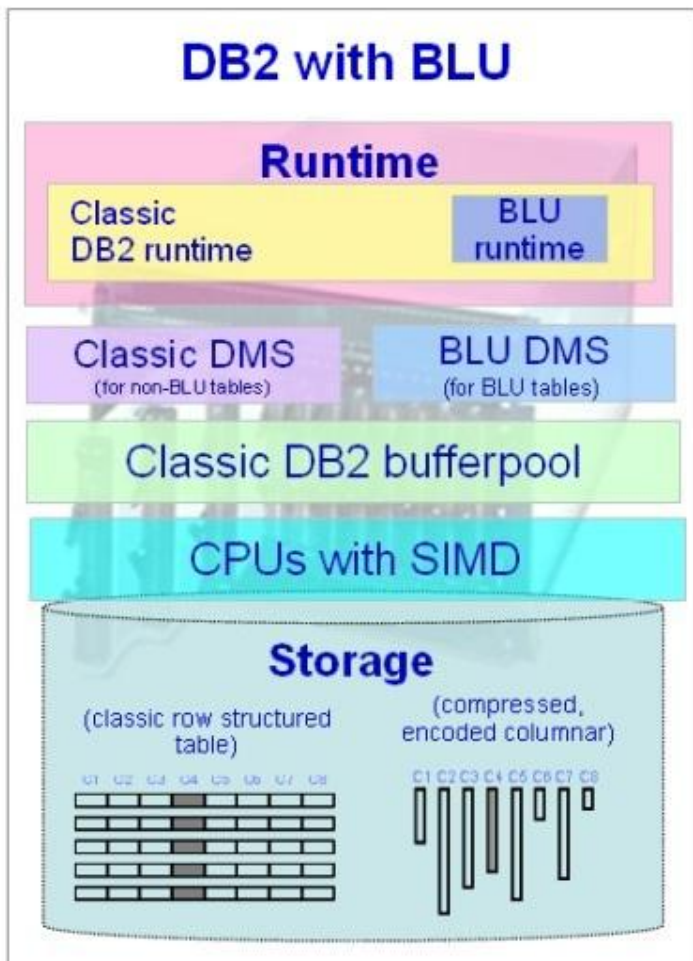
DB2 with BLU

Runtime

Classic DB2 runtime

BLU runtime

Classic DMS
(for non-BLU tables)

BLU DMS
(for BLU tables)

Classic DB2 bufferpool

CPUs with SIMD

Storage

(classic row structured table)

C1 C2 C3 C4 C5 C6 C7 C8

(compressed, encoded columnar)

C1 C2 C3 C4 C5 C6 C7 C8